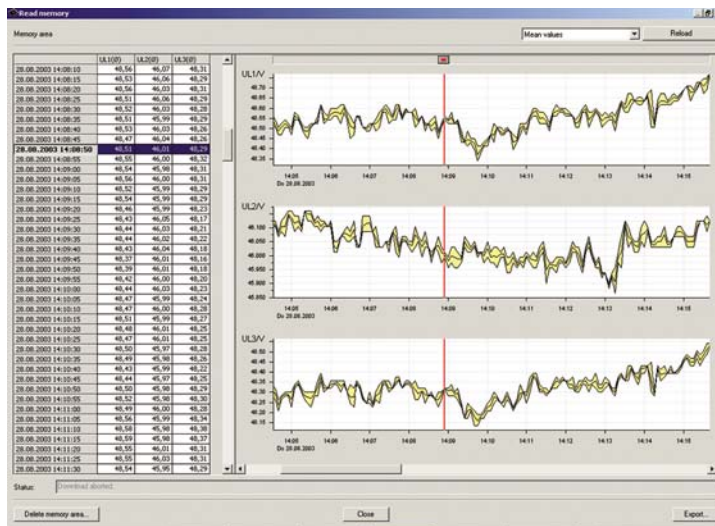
Read memory

Memory area

Mean values

Reload

| | UL1(Ø) | UL2(Ø) | UL3(Ø) |
|---|---|---|---|
| 28.08.2003 14:08:10 | 48,56 | 46,07 | 48,31 |
| 28.08.2003 14:08:15 | 48,53 | 46,06 | 48,29 |
| 28.08.2003 14:08:20 | 48,56 | 46,03 | 48,31 |
| 28.08.2003 14:08:25 | 48,51 | 46,06 | 48,29 |
| 28.08.2003 14:08:30 | 48,52 | 46,03 | 48,28 |
| 28.08.2003 14:08:35 | 48,51 | 45,99 | 48,29 |
| 28.08.2003 14:08:40 | 48,53 | 46,03 | 48,26 |
| 28.08.2003 14:08:45 | 48,47 | 46,04 | 48,26 |
| 28.08.2003 14:08:50 | 48,51 | 46,01 | 48,29 |
| 28.08.2003 14:08:55 | 48,55 | 46,00 | 48,32 |
| 28.08.2003 14:09:00 | 48,54 | 45,98 | 48,31 |
| 28.08.2003 14:09:05 | 48,56 | 46,00 | 48,31 |
| 28.08.2003 14:09:10 | 48,52 | 45,98 | 48,29 |
| 28.08.2003 14:09:15 | 48,54 | 45,99 | 48,29 |
| 28.08.2003 14:09:20 | 48,46 | 45,99 | 48,23 |
| 28.08.2003 14:09:25 | 48,43 | 46,05 | 48,17 |
| 28.08.2003 14:09:30 | 48,44 | 46,03 | 48,21 |
| 28.08.2003 14:09:35 | 48,44 | 46,02 | 48,22 |
| 28.08.2003 14:09:40 | 48,43 | 46,04 | 48,18 |
| 28.08.2003 14:09:45 | 48,37 | 46,01 | 48,16 |
| 28.08.2003 14:09:50 | 48,39 | 46,01 | 48,18 |
| 28.08.2003 14:09:55 | 48,42 | 46,00 | 48,20 |
| 28.08.2003 14:10:00 | 48,44 | 46,03 | 48,23 |
| 28.08.2003 14:10:05 | 48,47 | 45,99 | 48,24 |
| 28.08.2003 14:10:10 | 48,47 | 46,00 | 48,28 |
| 28.08.2003 14:10:15 | 48,51 | 45,99 | 48,27 |
| 28.08.2003 14:10:20 | 48,48 | 46,01 | 48,25 |
| 28.08.2003 14:10:25 | 48,47 | 46,01 | 48,25 |
| 28.08.2003 14:10:30 | 48,50 | 45,97 | 48,28 |
| 28.08.2003 14:10:35 | 48,49 | 45,98 | 48,26 |
| 28.08.2003 14:10:40 | 48,43 | 45,99 | 48,22 |
| 28.08.2003 14:10:45 | 48,44 | 45,97 | 48,25 |
| 28.08.2003 14:10:50 | 48,50 | 45,98 | 48,29 |
| 28.08.2003 14:10:55 | 48,52 | 45,98 | 48,30 |
| 28.08.2003 14:11:00 | 48,49 | 46,00 | 48,28 |
| 28.08.2003 14:11:05 | 48,56 | 45,99 | 48,34 |
| 28.08.2003 14:11:10 | 48,58 | 45,98 | 48,38 |
| 28.08.2003 14:11:15 | 48,59 | 45,98 | 48,37 |
| 28.08.2003 14:11:20 | 48,55 | 46,01 | 48,31 |
| 28.08.2003 14:11:25 | 48,55 | 46,03 | 48,31 |
| 28.08.2003 14:11:30 | 48,54 | 45,95 | 48,29 |

UL1/V
48.70 48.65 48.60 48.55 48.50 48.45 48.40 48.35
14:05 14:06 14:07 14:08 14:09 14:10 14:11 14:12 14:13 14:14 14:15
Do 28.08.2003

UL2/V
46.100 46.050 46.000 45.950 45.900 45.850
14:05 14:06 14:07 14:08 14:09 14:10 14:11 14:12 14:13 14:14 14:15
Do 28.08.2003

UL3/V
48.50 48.45 48.40 48.35 48.30 48.25 48.20 48.15
14:05 14:06 14:07 14:08 14:09 14:10 14:11 14:12 14:13 14:14 14:15
Do 28.08.2003

Status: Download aborted.

Delete memory area...
Close
Export...